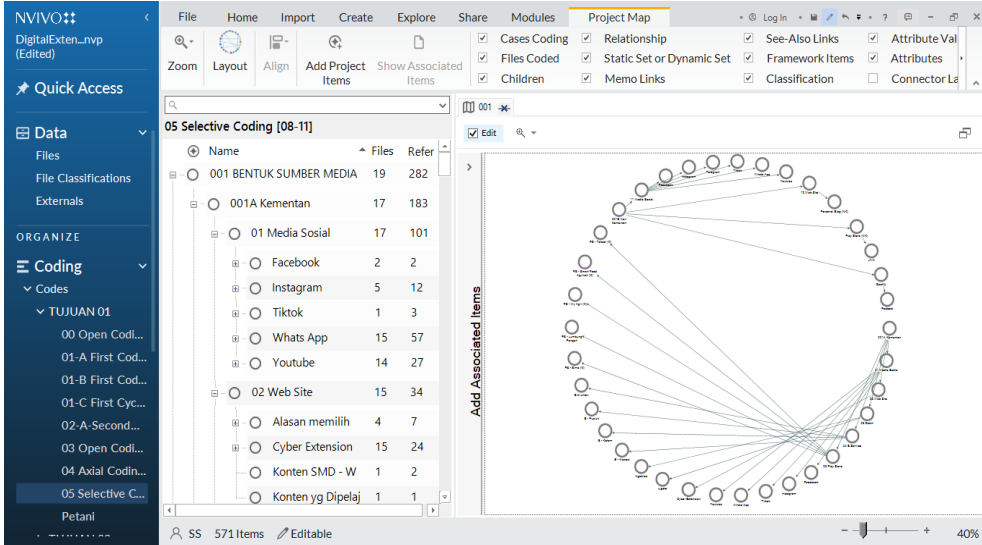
NVIVO
DigitalExten...nvp (Edited)

Quick Access

Data
Files
File Classifications
Externals

ORGANIZE

Coding
Codes
TUJUAN 01
00 Open Codi...
01-A First Cod...
01-B First Cod...
01-C First Cyc...
02-A-Second...
03 Open Codi...
04 Axial Codin...
05 Selective C...
Petani

File Home Import Create Explore Share Modules Project Map

Log In

Zoom Layout Align Add Project Items Show Associated Items

Cases Coding Files Coded Children
Relationship Static Set or Dynamic Set Memo Links
See-Also Links Framework Items Classification
Attribute Val Attributes Connector La

05 Selective Coding [08-11]

| Name | Files | Refer |
|---|---|---|
| 001 BENTUK SUMBER MEDIA | 19 | 282 |
| 001A Kementan | 17 | 183 |
| 01 Media Sosial | 17 | 101 |
| Facebook | 2 | 2 |
| Instagram | 5 | 12 |
| Tiktok | 1 | 3 |
| Whats App | 15 | 57 |
| Youtube | 14 | 27 |
| 02 Web Site | 15 | 34 |
| Alasan memilih | 4 | 7 |
| Cyber Extension | 15 | 24 |
| Konten SMD - W | 1 | 2 |
| Konten yg Dipelaj | 1 | 1 |

001

Edit

Add Associated Items

SS 571 Items Editable

40%